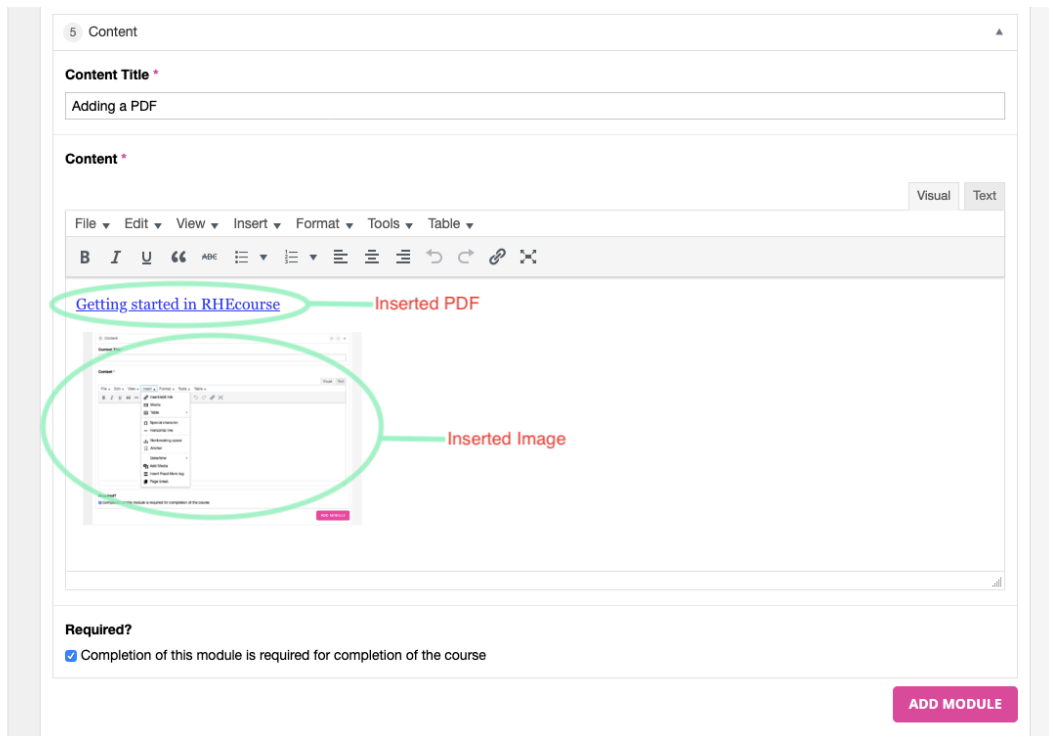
5 Content

Content Title *

Adding a PDF

Content *

Visual Text

File Edit View Insert Format Tools Table

Getting started in RHEcourse

Inserted PDF

Inserted Image

Required?

Completion of this module is required for completion of the course

ADD MODULE